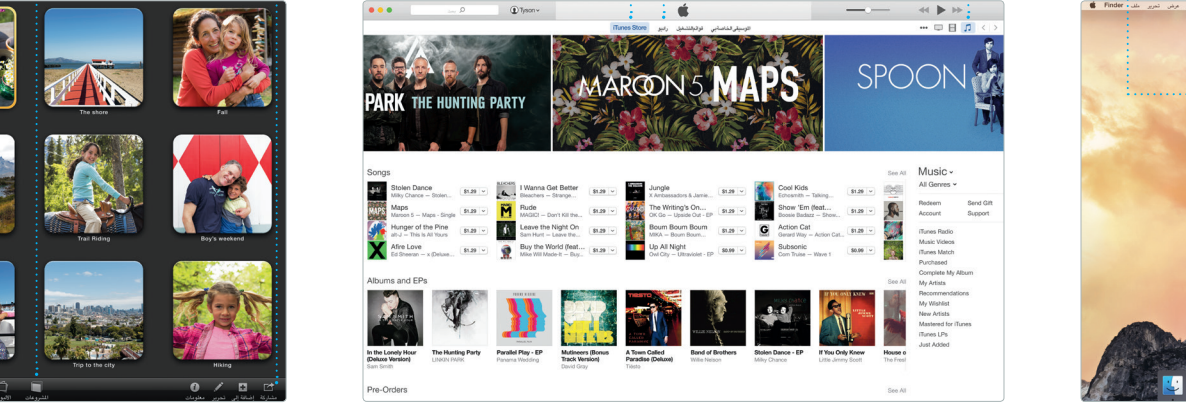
The shore
Fall
Trail Riding
Boy's weekend
Trip to the city
Hiking
المشروعات
معلومات تحرير إضافة إلى مشاركة

Tyson
iTunes Store راديو قوائم التشغيل الموسيقى الخاصة بي
PARK THE HUNTING PARTY
MAROON 5 MAPS
SPOON

Songs
See All
Stolen Dance
Milky Chance — Stolen...
$1.29
Maps
Maroon 5 — Maps - Single
$1.29
Hunger of the Pine
alt-J — This Is All Yours
$1.29
Afire Love
Ed Sheeran — x (Deluxe...
$1.29
I Wanna Get Better
Bleachers — Strange...
$1.29
Rude
MAGIC! — Don't Kill the...
$1.29
Leave the Night On
Sam Hunt — Leave the...
$1.29
Buy the World (feat...
Mike Will Made-It — Buy...
$1.29
Jungle
X Ambassadors & Jamie...
$1.29
The Writing's On...
OK Go — Upside Out - EP
$1.29
Boom Boum Boum
MIKA — Boum Boum...
$1.29
Up All Night
Owl City — Ultraviolet - EP
$0.99
Cool Kids
Echosmith — Talking...
$1.29
Show 'Em (feat...
Boosie Badazz — Show...
$1.29
Action Cat
Gerard Way — Action Cat...
$1.29
Subsonic
Com Truise — Wave 1
$0.99

Albums and EPs
See All
In the Lonely Hour (Deluxe Version)
Sam Smith
The Hunting Party
LINKIN PARK
Parallel Play - EP
Panama Wedding
Mutineers (Bonus Track Version)
David Gray
A Town Called Paradise (Deluxe)
Tiësto
Band of Brothers
Willie Nelson
Stolen Dance - EP
Milky Chance
If You Only Knew
Little Jimmy Scott
House o

Pre-Orders
See All

Music
All Genres
Redeem
Send Gift
Account
Support
iTunes Radio
Music Videos
iTunes Match
Purchased
Complete My Album
My Artists
Recommendations
My Wishlist
New Artists
Mastered for iTunes
iTunes LPs
Just Added

Finder ملف تحرير عرض